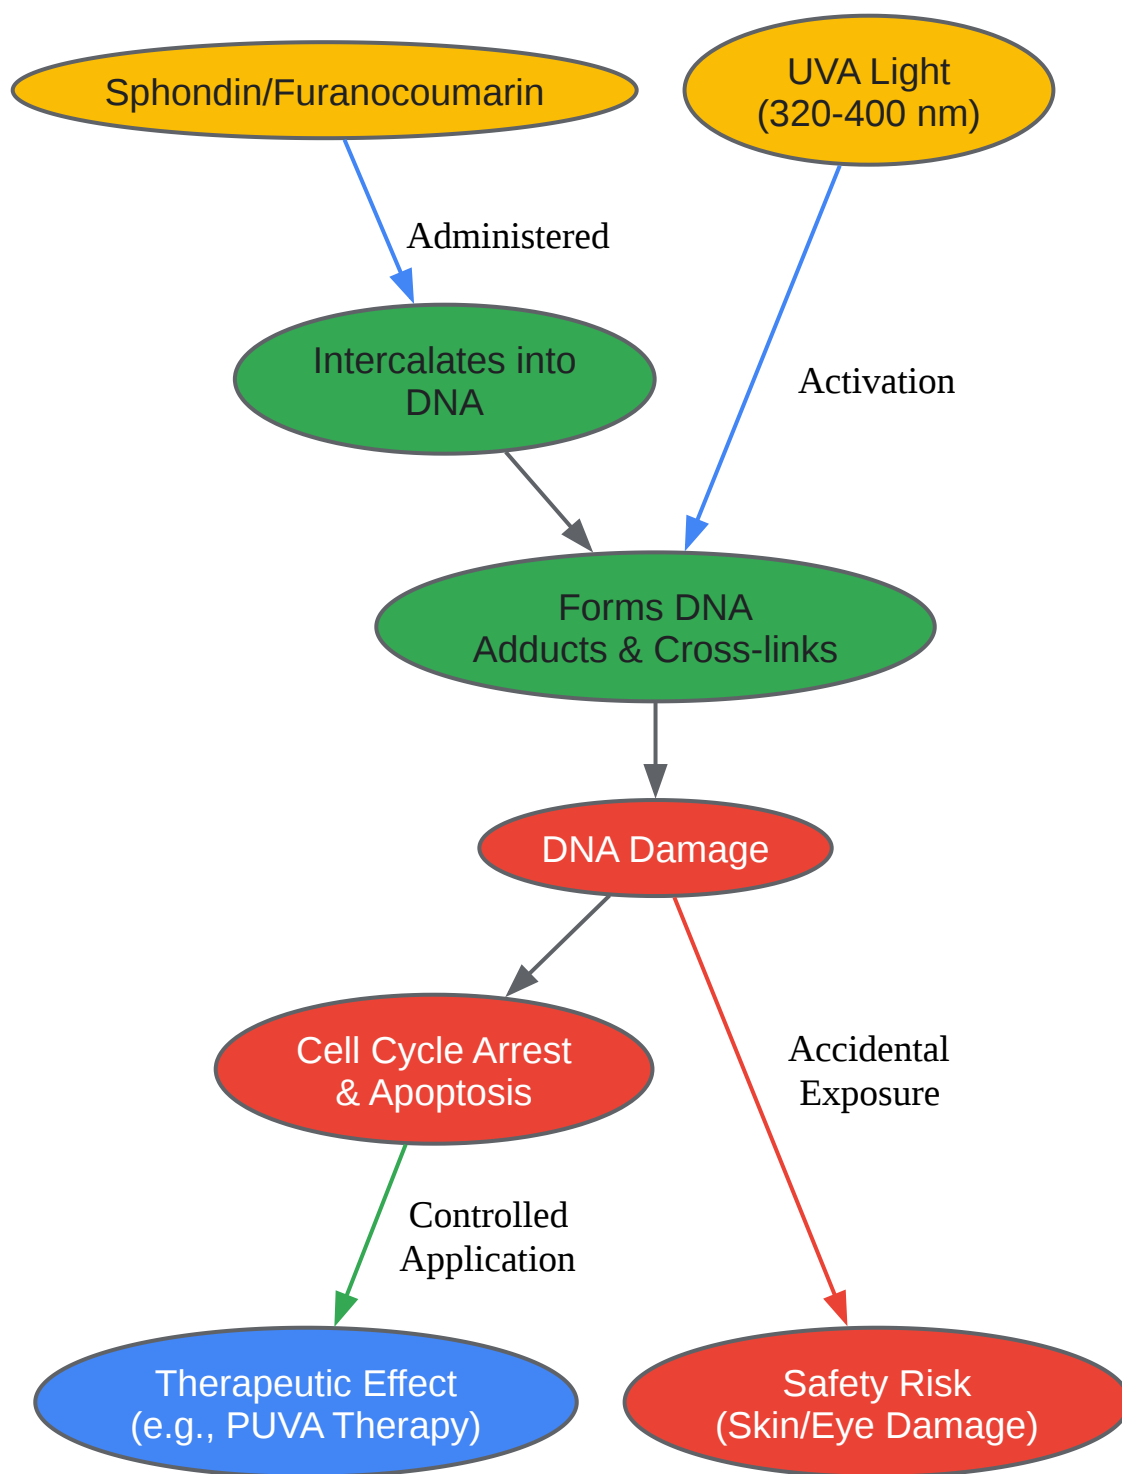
Sphondin/Furanocoumarin

UVA Light
(320-400 nm)

Administered

Intercalates into
DNA

Activation

Forms DNA
Adducts & Cross-links

DNA Damage

Cell Cycle Arrest
& Apoptosis

Accidental
Exposure

Controlled
Application

Therapeutic Effect
(e.g., PUVA Therapy)

Safety Risk
(Skin/Eye Damage)